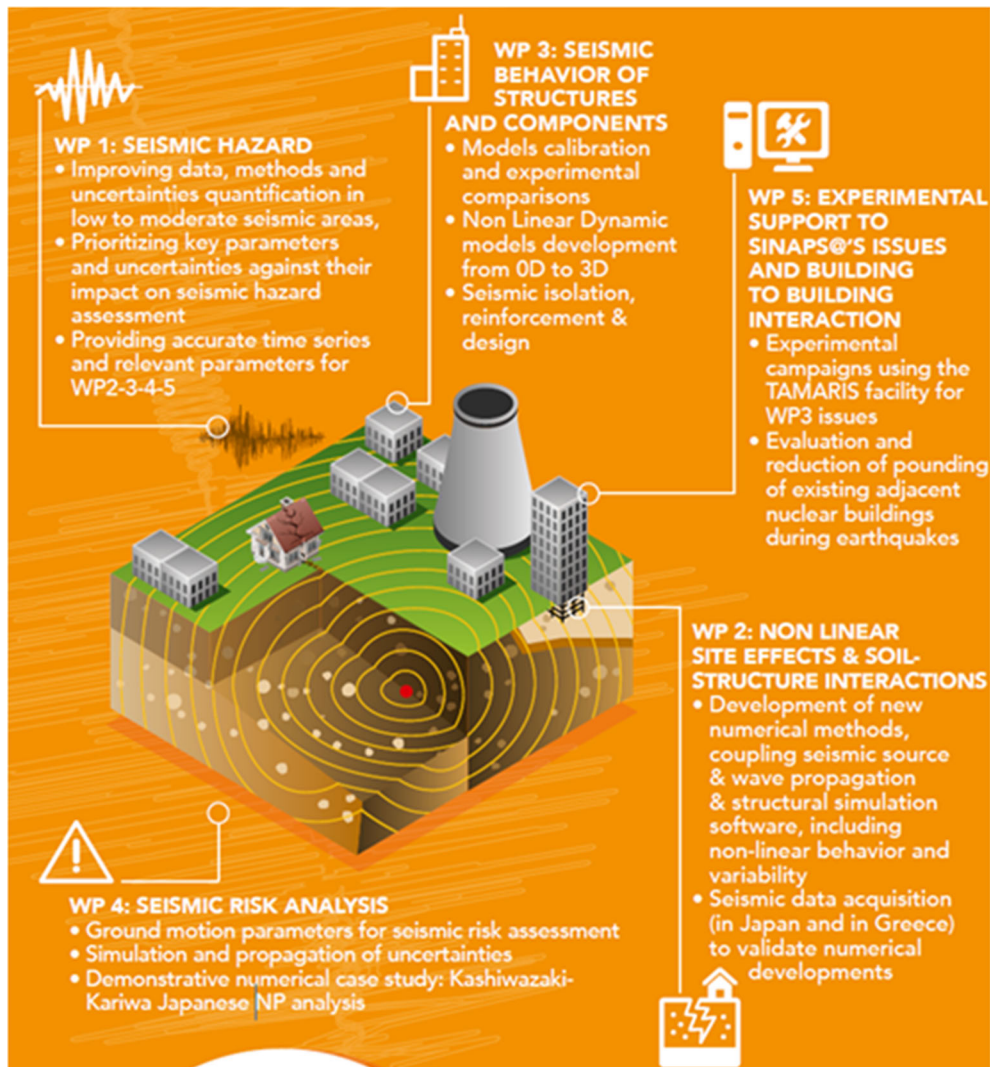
WP 1: SEISMIC HAZARD
• Improving data, methods and uncertainties quantification in low to moderate seismic areas,
• Prioritizing key parameters and uncertainties against their impact on seismic hazard assessment
• Providing accurate time series and relevant parameters for WP2-3-4-5

WP 3: SEISMIC BEHAVIOR OF STRUCTURES AND COMPONENTS
• Models calibration and experimental comparisons
• Non Linear Dynamic models development from 0D to 3D
• Seismic isolation, reinforcement & design

WP 5: EXPERIMENTAL SUPPORT TO SINAPS@'S ISSUES AND BUILDING TO BUILDING INTERACTION
• Experimental campaigns using the TAMARIS facility for WP3 issues
• Evaluation and reduction of pounding of existing adjacent nuclear buildings during earthquakes

WP 2: NON LINEAR SITE EFFECTS & SOIL-STRUCTURE INTERACTIONS
• Development of new numerical methods, coupling seismic source & wave propagation & structural simulation software, including non-linear behavior and variability
• Seismic data acquisition (in Japan and in Greece) to validate numerical developments

WP 4: SEISMIC RISK ANALYSIS
• Ground motion parameters for seismic risk assessment
• Simulation and propagation of uncertainties
• Demonstrative numerical case study: Kashiwazaki-Kariwa Japanese NP analysis